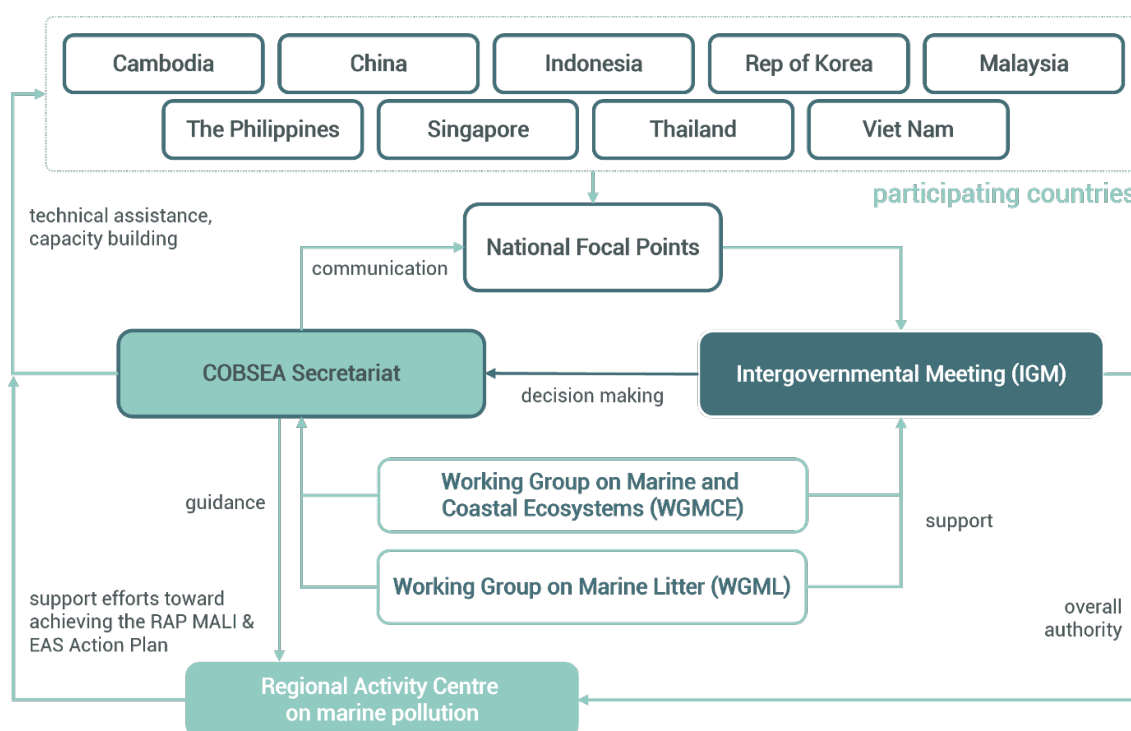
Cambodia
China
Indonesia
Rep of Korea
Malaysia
The Philippines
Singapore
Thailand
Viet Nam

participating countries

technical assistance, capacity building

National Focal Points

communication

COBSEA Secretariat

decision making

Intergovernmental Meeting (IGM)

guidance

Working Group on Marine and Coastal Ecosystems (WGMCE)

support

Working Group on Marine Litter (WGML)

support efforts toward achieving the RAP MALI & EAS Action Plan

overall authority

Regional Activity Centre on marine pollution